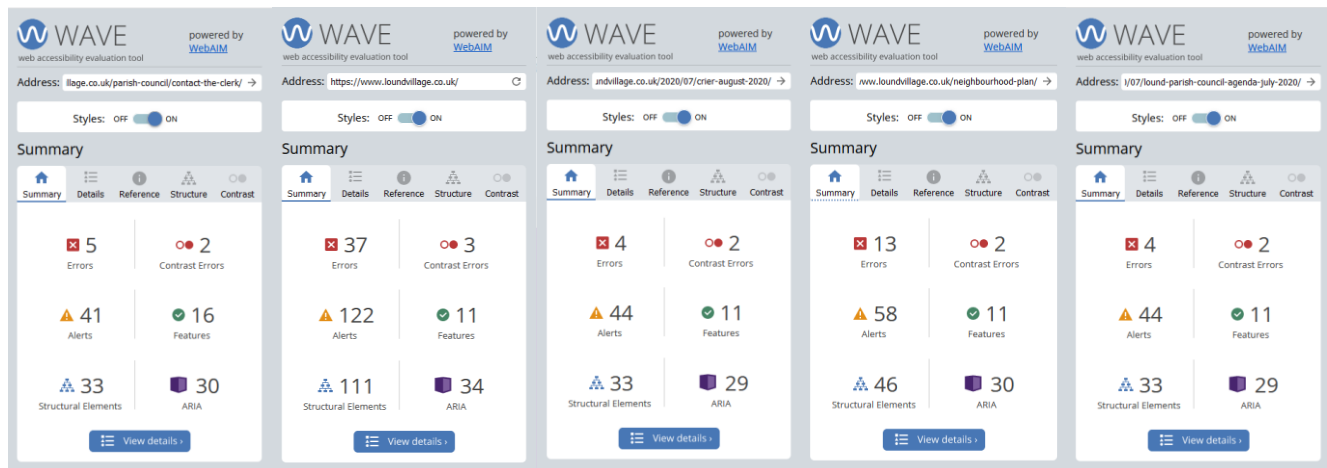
WAVE
web accessibility evaluation tool
powered by WebAIM

Address: llage.co.uk/parish-council/contact-the-clerk/

Styles: OFF ON

Summary

Summary | Details | Reference | Structure | Contrast

5 Errors
2 Contrast Errors
41 Alerts
16 Features
33 Structural Elements
30 ARIA

View details ›

WAVE
web accessibility evaluation tool
powered by WebAIM

Address: https://www.loundvillage.co.uk/

Styles: OFF ON

Summary

Summary | Details | Reference | Structure | Contrast

37 Errors
3 Contrast Errors
122 Alerts
11 Features
111 Structural Elements
34 ARIA

View details ›

WAVE
web accessibility evaluation tool
powered by WebAIM

Address: ındvillage.co.uk/2020/07/crier-august-2020/

Styles: OFF ON

Summary

Summary | Details | Reference | Structure | Contrast

4 Errors
2 Contrast Errors
44 Alerts
11 Features
33 Structural Elements
29 ARIA

View details ›

WAVE
web accessibility evaluation tool
powered by WebAIM

Address: vww.loundvillage.co.uk/neighbourhood-plan/

Styles: OFF ON

Summary

Summary | Details | Reference | Structure | Contrast

13 Errors
2 Contrast Errors
58 Alerts
11 Features
46 Structural Elements
30 ARIA

View details ›

WAVE
web accessibility evaluation tool
powered by WebAIM

Address: l/07/lound-parish-council-agenda-july-2020/

Styles: OFF ON

Summary

Summary | Details | Reference | Structure | Contrast

4 Errors
2 Contrast Errors
44 Alerts
11 Features
33 Structural Elements
29 ARIA

View details ›